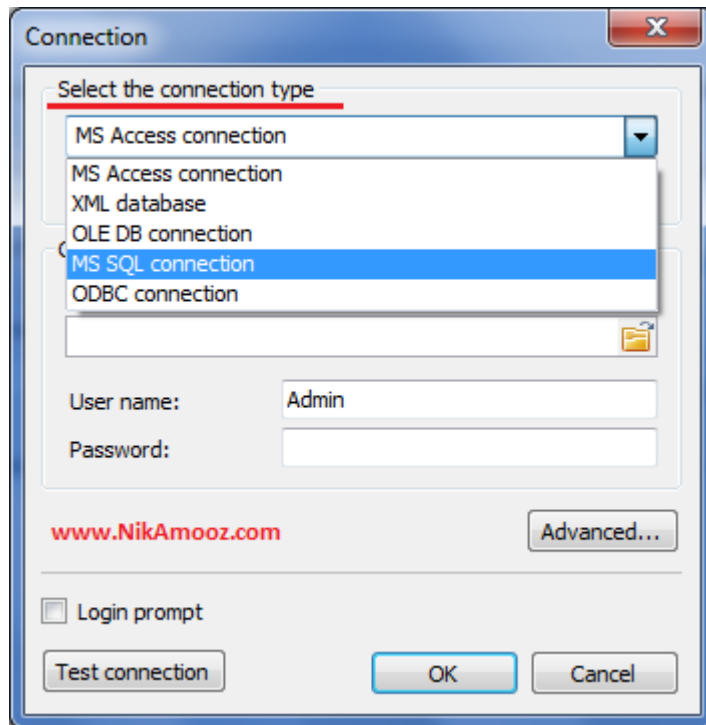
Connection

Select the connection type

MS Access connection

MS Access connection
XML database
OLE DB connection
MS SQL connection
ODBC connection

User name: Admin

Password:

www.NikAmooz.com

Advanced...

Login prompt

Test connection

OK

Cancel